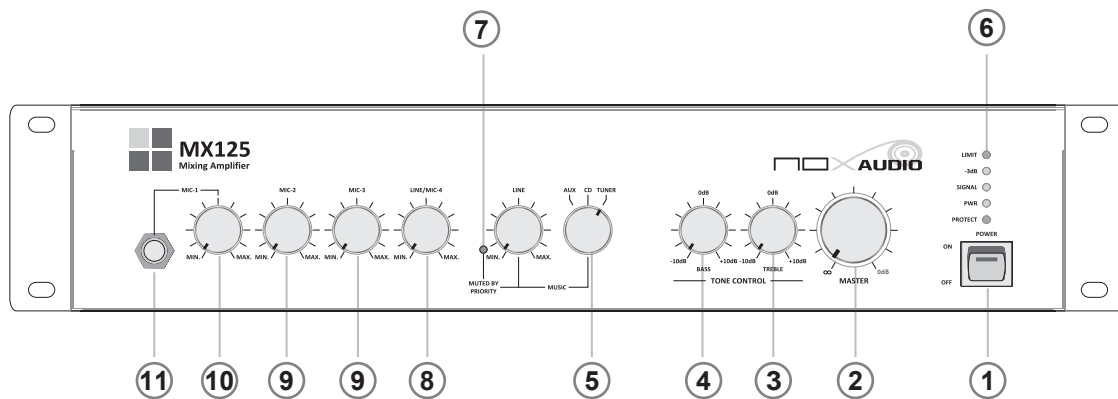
7
6
MX125
Mixing Amplifier
NOX AUDIO
MIC-1
MIC-2
MIC-3
LINE/MIC-4
LINE
AUX CD TUNER
0dB
0dB
LIMIT
-3dB
SIGNAL
PWR
PROTECT
POWER
ON
OFF
MIN. MAX. MIN. MAX. MIN. MAX. MIN. MAX.
MIN. MAX.
MUTED BY PRIORITY
MUSIC
-10dB BASS +10dB
-10dB TREBLE +10dB
TONE CONTROL
$\infty$ 0dB
MASTER
11 10 9 9 8 5 4 3 2 1